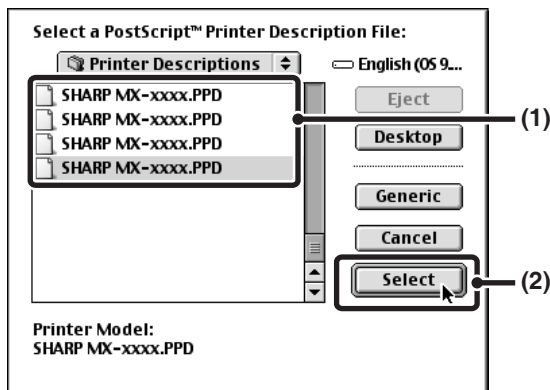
Select a PostScript™ Printer Description File:

Printer Descriptions

English (OS 9...

SHARP MX-xxxx.PPD
SHARP MX-xxxx.PPD
SHARP MX-xxxx.PPD
SHARP MX-xxxx.PPD

Eject

Desktop

Generic

Cancel

Select

(1)

(2)

Printer Model:
SHARP MX-xxxx.PPD